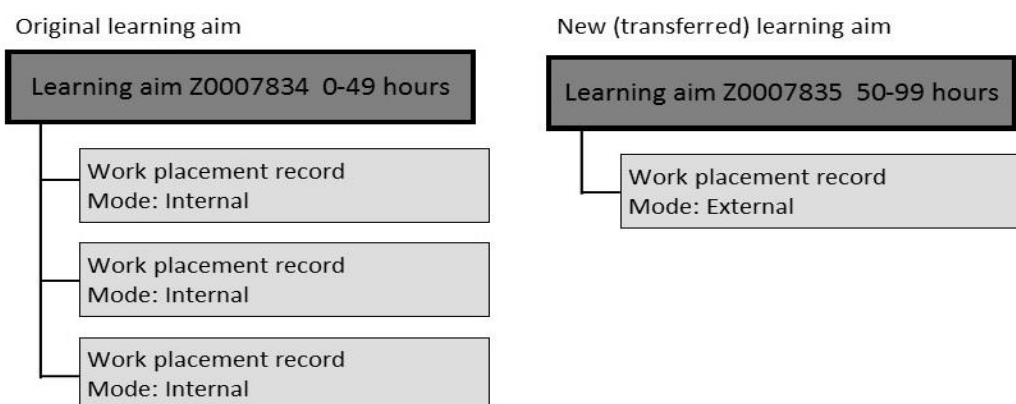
Original learning aim

Learning aim Z0007834 0-49 hours

Work placement record
Mode: Internal

Work placement record
Mode: Internal

Work placement record
Mode: Internal

New (transferred) learning aim

Learning aim Z0007835 50-99 hours

Work placement record
Mode: External